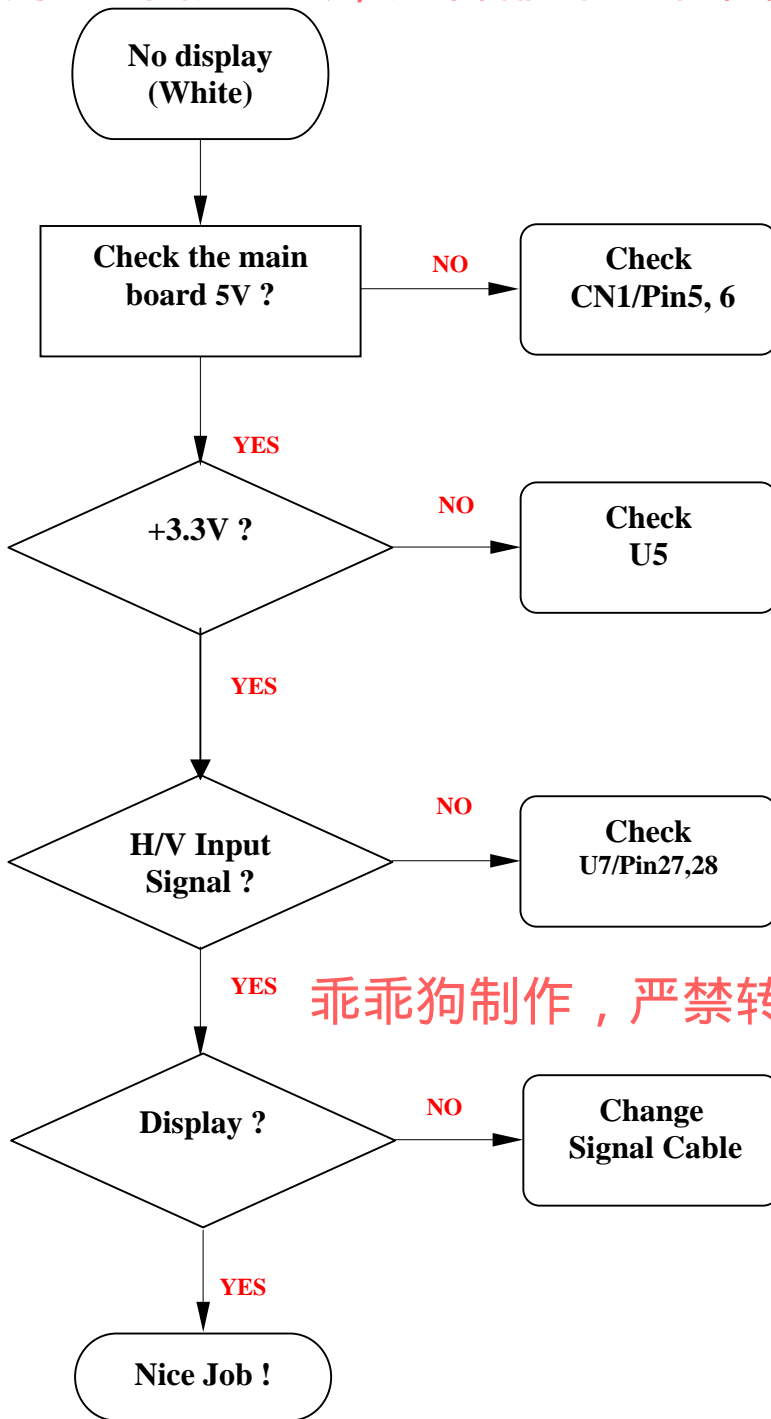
No display (White)

Check the main board 5V ?

NO

Check CN1/Pin5, 6

YES

+3.3V ?

NO

Check U5

YES

H/V Input Signal ?

NO

Check U7/Pin27,28

YES

乖乖狗制作，严禁转

Display ?

NO

Change Signal Cable

YES

Nice Job !